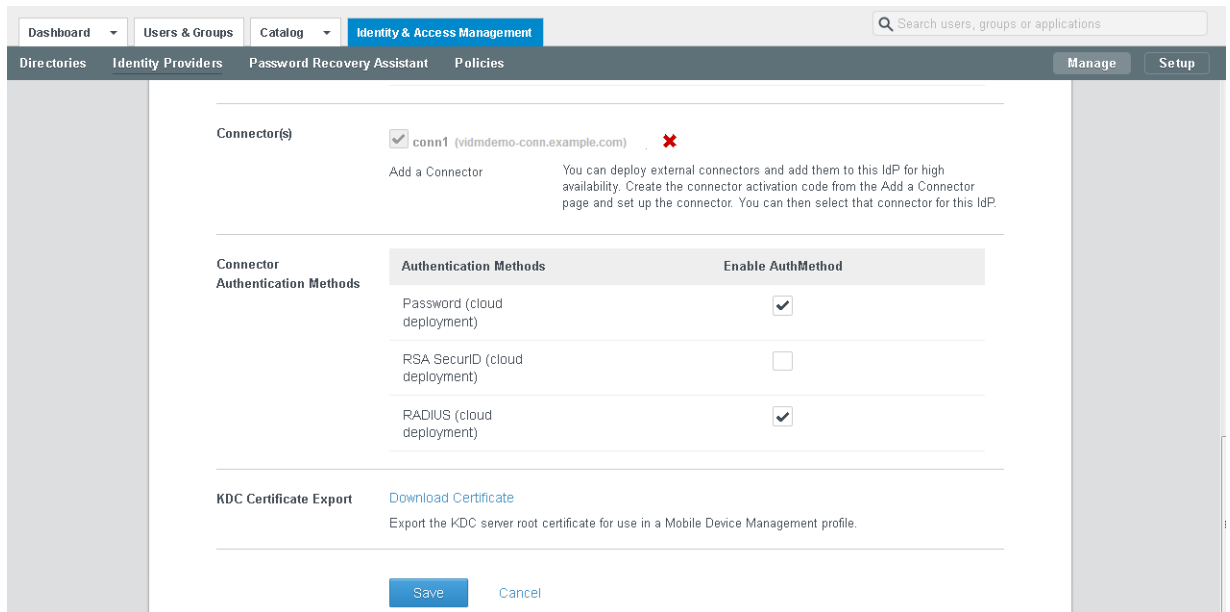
Dashboard ▾ Users & Groups Catalog ▾ Identity & Access Management

Search users, groups or applications

Directories Identity Providers Password Recovery Assistant Policies

Manage Setup

Connector(s)

conn1 (vidmdemo-conn.example.com)

Add a Connector

You can deploy external connectors and add them to this IdP for high availability. Create the connector activation code from the Add a Connector page and set up the connector. You can then select that connector for this IdP.

Connector Authentication Methods

| Authentication Methods | Enable AuthMethod |
|---|---|
| Password (cloud deployment) | ✔ |
| RSA SecurID (cloud deployment) | |
| RADIUS (cloud deployment) | ✔ |

KDC Certificate Export

Download Certificate

Export the KDC server root certificate for use in a Mobile Device Management profile.

Save Cancel